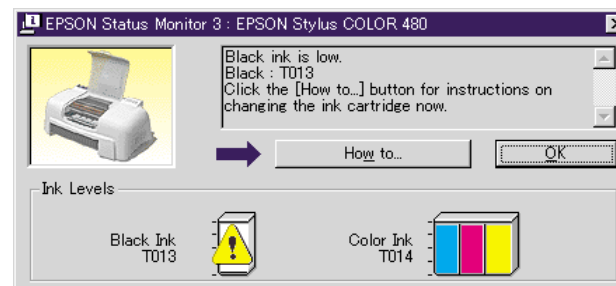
EPSON Status Monitor 3 : EPSON Stylus COLOR 480

Black ink is low.
Black : T013
Click the [How to...] button for instructions on changing the ink cartridge now.

How to...

OK

Ink Levels

Black Ink
T013

Color Ink
T014